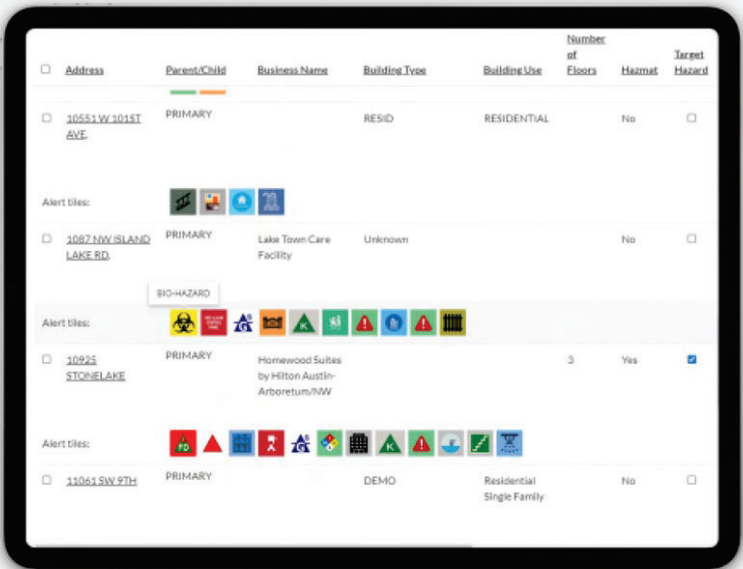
| | Address | Parent/Child | Business Name | Building Type | Building Use | Number of Floors | Hazmat | Target Hazard |
|---|---|---|---|---|---|---|---|---|
| ☐ | 10551 W 101ST AVE. | PRIMARY | | RESID | RESIDENTIAL | | No | ☐ |

Alert tiles:

| | Address | Parent/Child | Business Name | Building Type | Building Use | Number of Floors | Hazmat | Target Hazard |
|---|---|---|---|---|---|---|---|---|
| ☐ | 1087 NW ISLAND LAKE RD. | PRIMARY | Lake Town Care Facility | Unknown | | | No | ☐ |

BIO-HAZARD

Alert tiles:

| | Address | Parent/Child | Business Name | Building Type | Building Use | Number of Floors | Hazmat | Target Hazard |
|---|---|---|---|---|---|---|---|---|
| ☐ | 10925 STONELAKE | PRIMARY | Homewood Suites by Hilton Austin-Arboretum/NW | | | 3 | Yes | ☑ |

Alert tiles:

| | Address | Parent/Child | Business Name | Building Type | Building Use | Number of Floors | Hazmat | Target Hazard |
|---|---|---|---|---|---|---|---|---|
| ☐ | 11061 SW 9TH | PRIMARY | | DEMO | Residential Single Family | | No | ☐ |